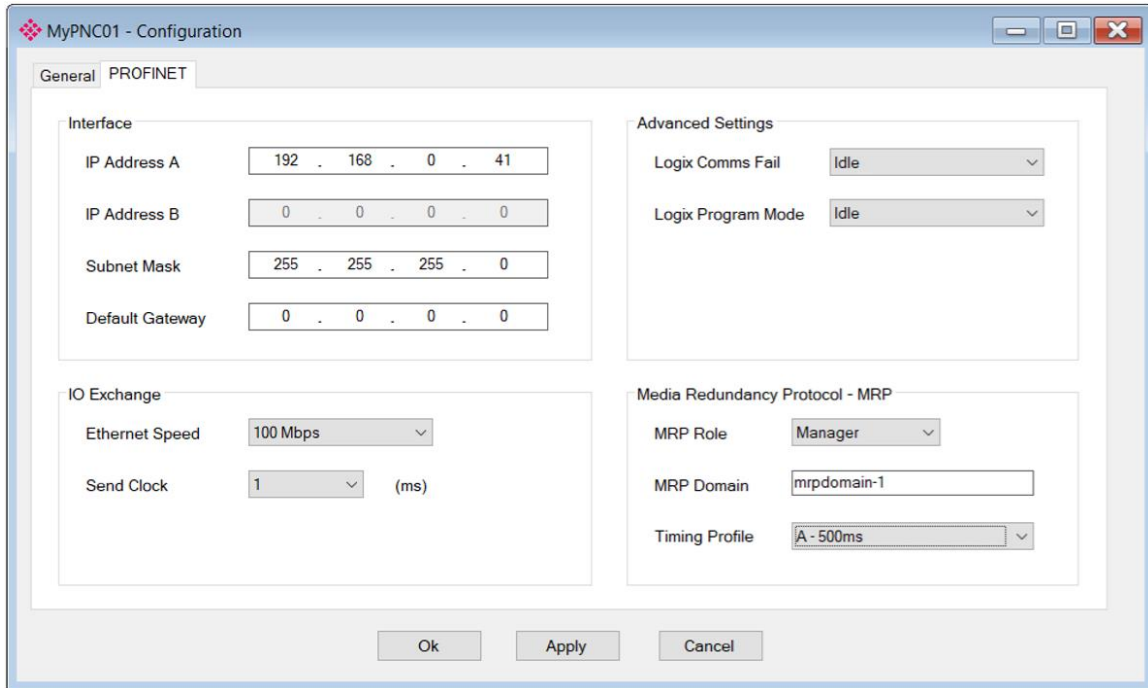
MyPNC01 - Configuration

General PROFINET

Interface

IP Address A 192 . 168 . 0 . 41

IP Address B 0 . 0 . 0 . 0

Subnet Mask 255 . 255 . 255 . 0

Default Gateway 0 . 0 . 0 . 0

Advanced Settings

Logix Comms Fail Idle

Logix Program Mode Idle

IO Exchange

Ethernet Speed 100 Mbps

Send Clock 1 (ms)

Media Redundancy Protocol - MRP

MRP Role Manager

MRP Domain mrpdomain-1

Timing Profile A - 500ms

Ok Apply Cancel